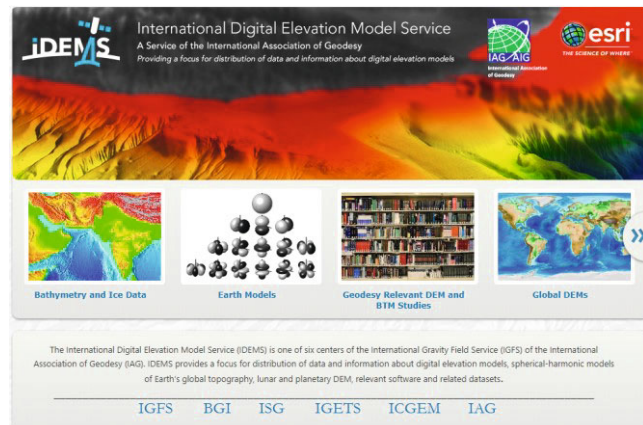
iDEMS

International Digital Elevation Model Service

A Service of the International Association of Geodesy

Providing a focus for distribution of data and information about digital elevation models

IAG AIG

International Association of Geodesy

esri

THE SCIENCE OF WHERE

Bathymetry and Ice Data

Earth Models

Geodesy Relevant DEM and BTM Studies

Global DEMs

The International Digital Elevation Model Service (IDEMS) is one of six centers of the International Gravity Field Service (IGFS) of the International Association of Geodesy (IAG). IDEMS provides a focus for distribution of data and information about digital elevation models, spherical-harmonic models of Earth's global topography, lunar and planetary DEM, relevant software and related datasets.

IGFS BGI ISG IGETS ICGEM IAG